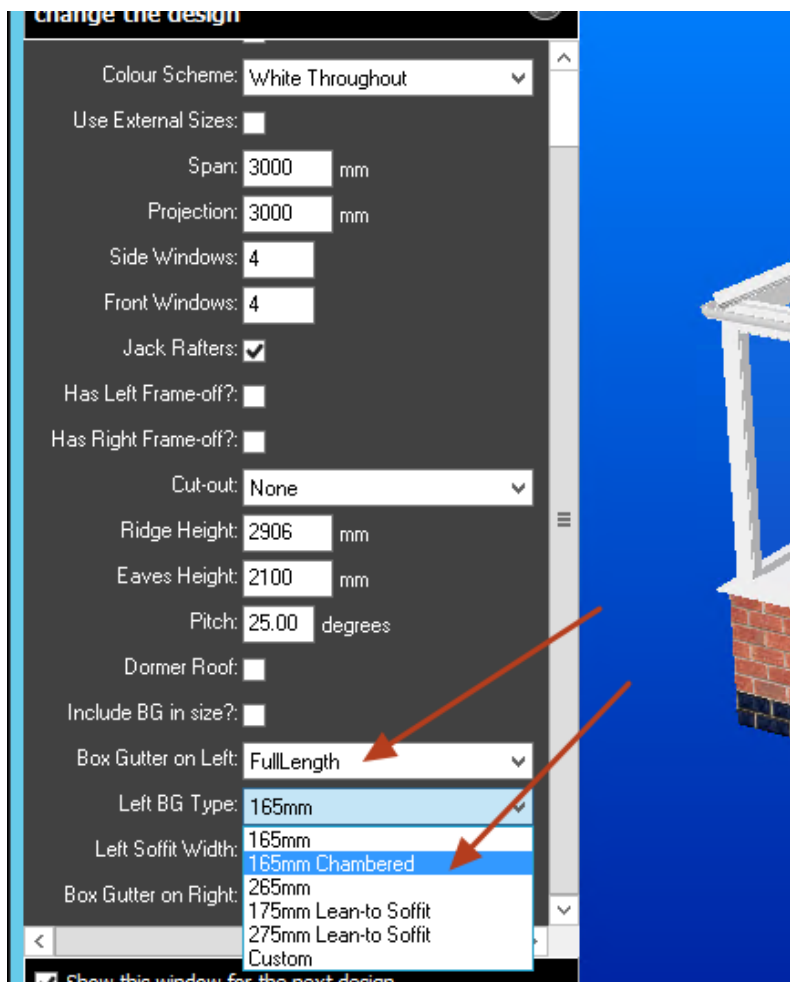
change the design

Colour Scheme: White Throughout

Use External Sizes:

Span: 3000 mm

Projection: 3000 mm

Side Windows: 4

Front Windows: 4

Jack Rafters:

Has Left Frame-off?:

Has Right Frame-off?:

Cut-out: None

Ridge Height: 2906 mm

Eaves Height: 2100 mm

Pitch: 25.00 degrees

Dormer Roof:

Include BG in size?:

Box Gutter on Left: FullLength

Left BG Type: 165mm

Left Soffit Width:

Box Gutter on Right:

165mm
165mm Chambered
265mm
175mm Lean-to Soffit
275mm Lean-to Soffit
Custom

Show this window for the next design